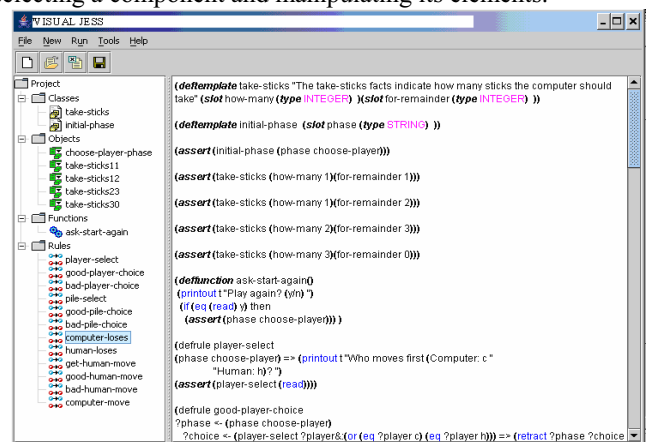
selecting a component and manipulating its elements.

VISUAL JESS

File New Run Tools Help

Project
Classes
take-sticks
initial-phase
Objects
choose-player-phase
take-sticks11
take-sticks12
take-sticks23
take-sticks30
Functions
ask-start-again
Rules
player-select
good-player-choice
bad-player-choice
pile-select
good-pile-choice
bad-pile-choice
computer-loses
human-loses
get-human-move
good-human-move
bad-human-move
computer-move

(deftemplate take-sticks "The take-sticks facts indicate how many sticks the computer should take" (slot how-many (type INTEGER) )(slot for-remainder (type INTEGER) ))

(deftemplate initial-phase (slot phase (type STRING) ))

(assert (initial-phase (phase choose-player)))

(assert (take-sticks (how-many 1)(for-remainder 1)))

(assert (take-sticks (how-many 1)(for-remainder 2)))

(assert (take-sticks (how-many 2)(for-remainder 3)))

(assert (take-sticks (how-many 3)(for-remainder 0)))

(deffunction ask-start-again()
(printout t "Play again? (y/n) ")
(if (eq (read) y) then
(assert (phase choose-player))) )

(defrule player-select
(phase choose-player) => (printout t "Who moves first (Computer: c "
"Human: h)? ")
(assert (player-select (read))))

(defrule good-player-choice
?phase <- (phase choose-player)
?choice <- (player-select ?player&:(or (eq ?player c) (eq ?player h))) => (retract ?phase ?choice